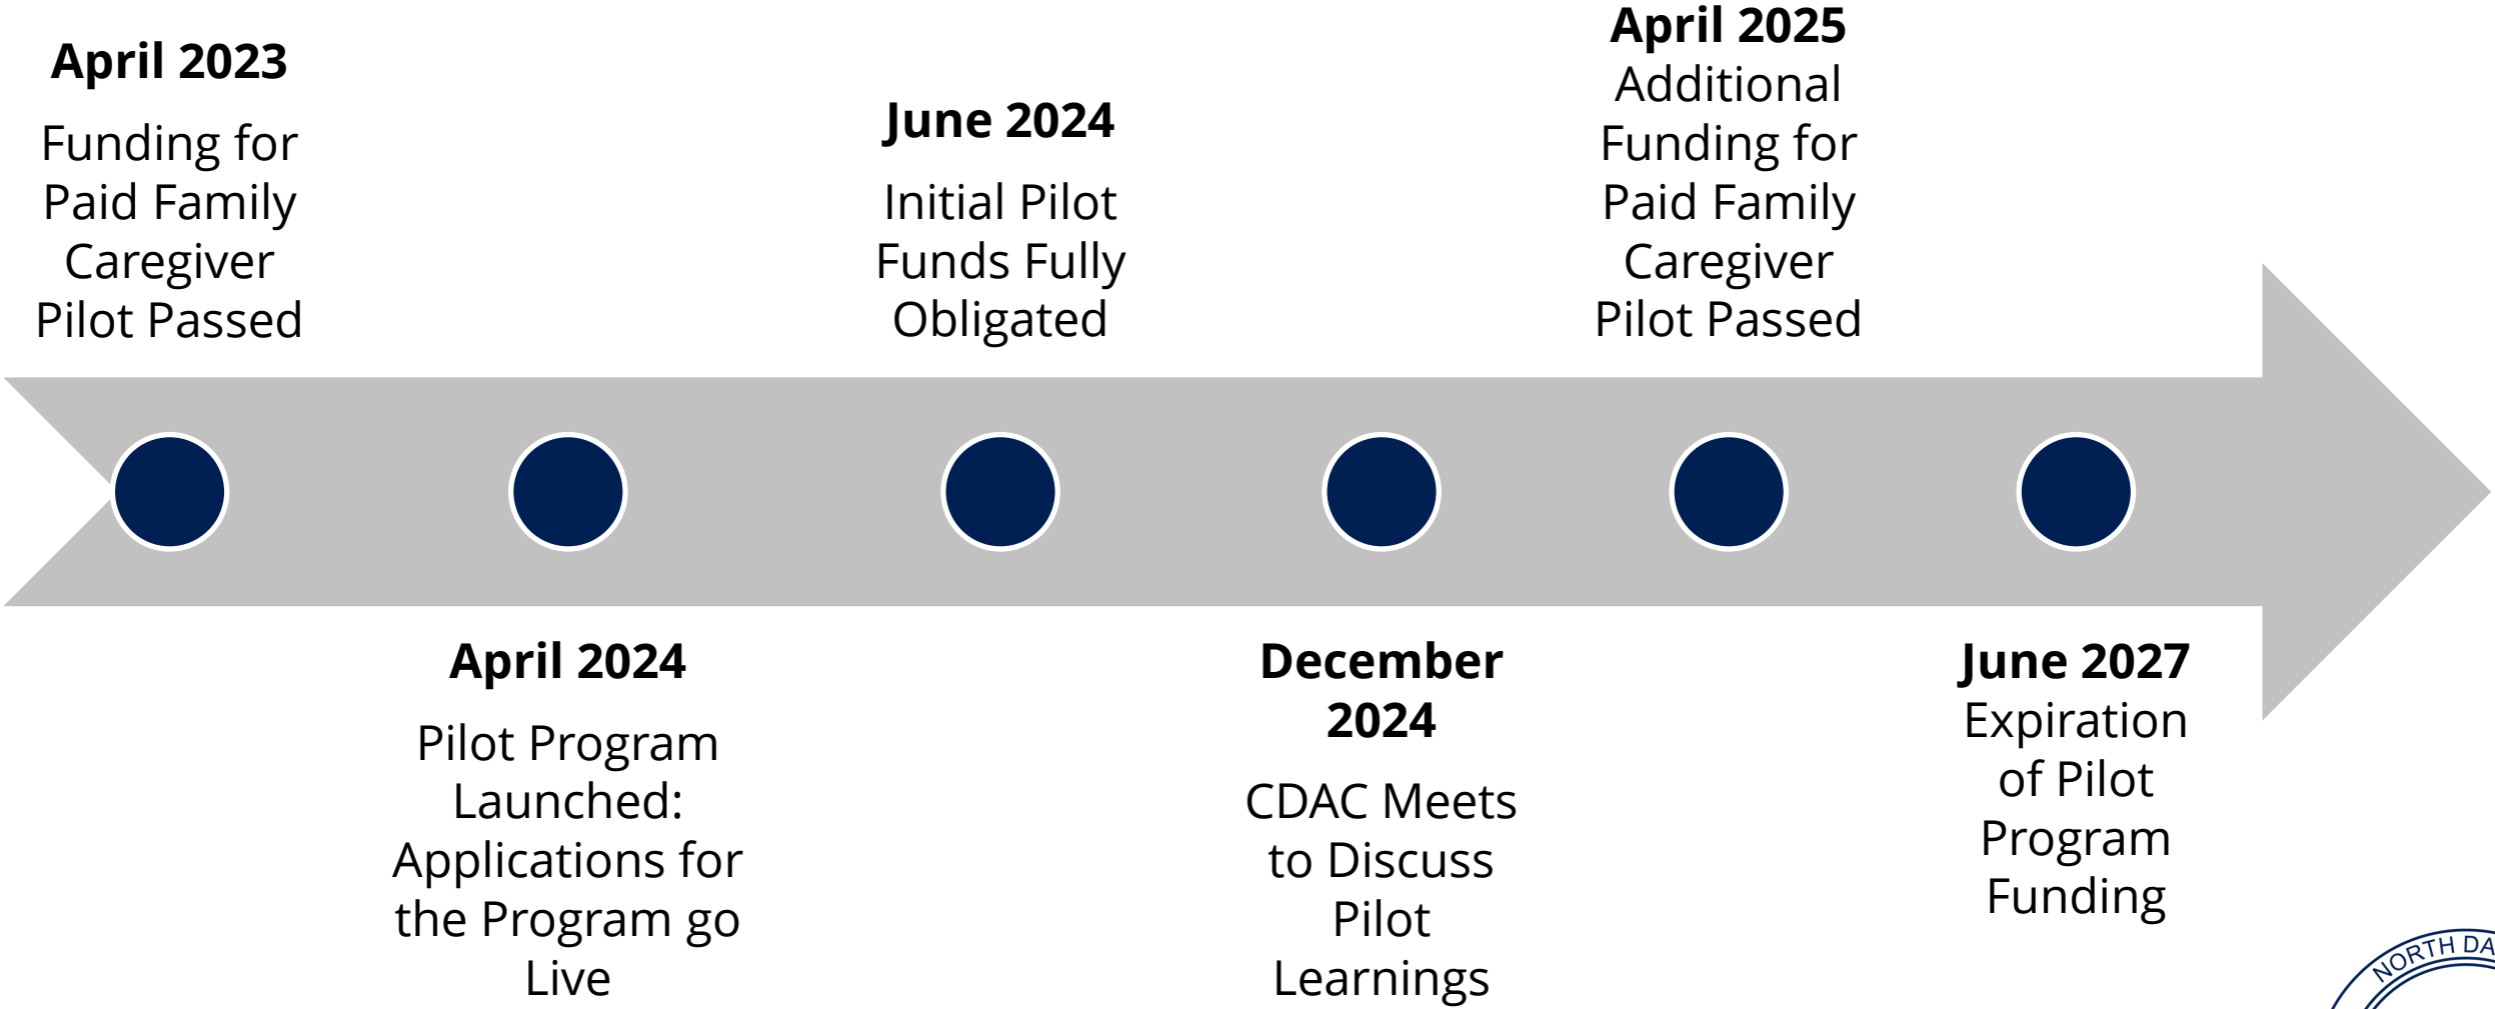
**April 2023**
Funding for Paid Family Caregiver Pilot Passed

**April 2024**
Pilot Program Launched: Applications for the Program go Live

**June 2024**
Initial Pilot Funds Fully Obligated

**December 2024**
CDAC Meets to Discuss Pilot Learnings

**April 2025**
Additional Funding for Paid Family Caregiver Pilot Passed

**June 2027**
Expiration of Pilot Program Funding

NORTH DA